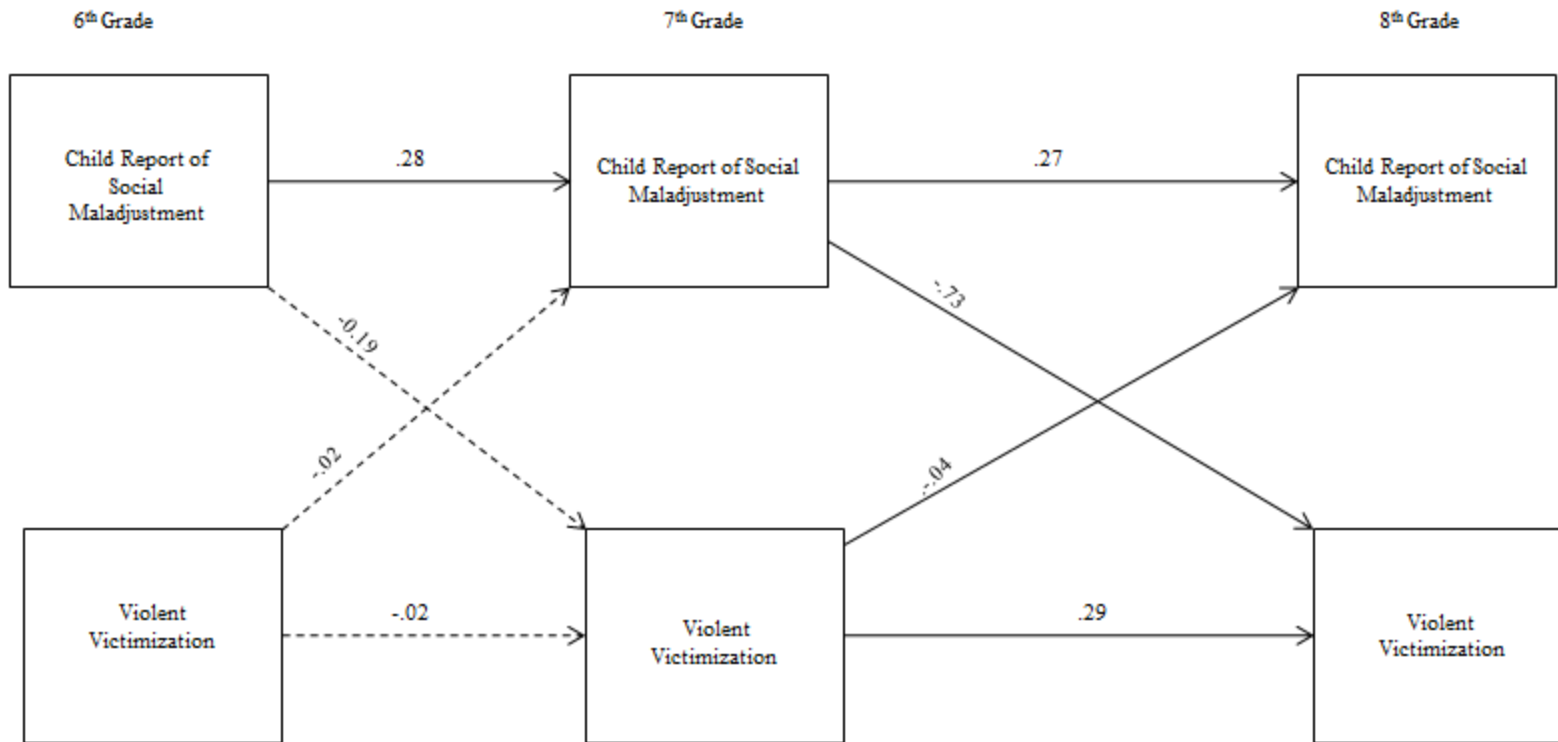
$6^{th}$ Grade

$7^{th}$ Grade

$8^{th}$ Grade

Child Report of Social Maladjustment

.28

Child Report of Social Maladjustment

.27

Child Report of Social Maladjustment

-.73

-0.19

-.02

-.04

Violent Victimization

-.02

Violent Victimization

.29

Violent Victimization